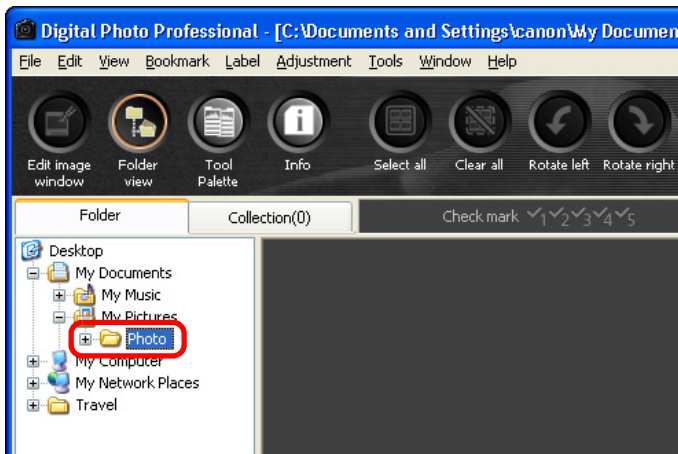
Digital Photo Professional - [C:\Documents and Settings\canon\My Documen

File Edit View Bookmark Label Adjustment Tools Window Help

Edit image window
Folder view
Tool Palette
Info
Select all
Clear all
Rotate left
Rotate right

Folder
Collection(0)
Check mark ✓1 ✓2 ✓3 ✓4 ✓5

Desktop
My Documents
My Music
My Pictures
Photo
My Computer
My Network Places
Travel